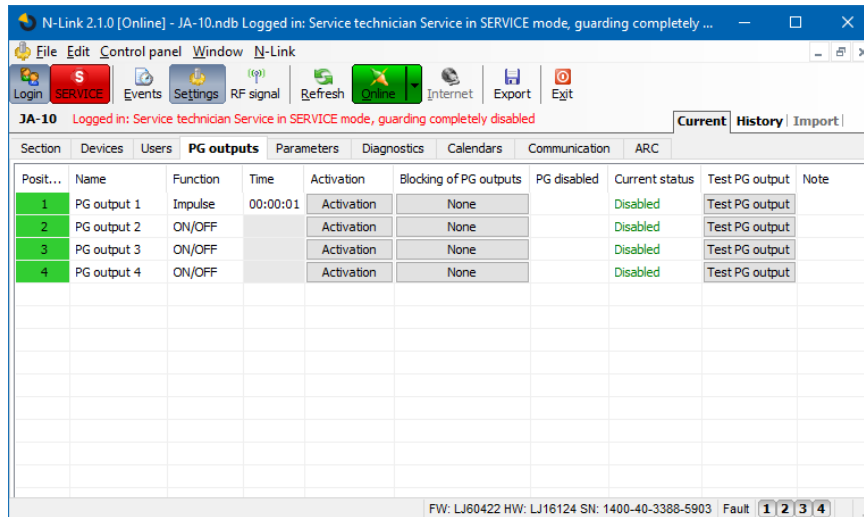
N-Link 2.1.0 [Online] - JA-10.ndb Logged in: Service technician Service in SERVICE mode, guarding completely ...

File Edit Control panel Window N-Link

Login SERVICE Events Settings RF signal Refresh Online Internet Export Exit

JA-10 Logged in: Service technician Service in SERVICE mode, guarding completely disabled

Current History Import

Section Devices Users PG outputs Parameters Diagnostics Calendars Communication ARC

| Posit... | Name | Function | Time | Activation | Blocking of PG outputs | PG disabled | Current status | Test PG output | Note |
|---|---|---|---|---|---|---|---|---|---|
| 1 | PG output 1 | Impulse | 00:00:01 | Activation | None | | Disabled | Test PG output | |
| 2 | PG output 2 | ON/OFF | | Activation | None | | Disabled | Test PG output | |
| 3 | PG output 3 | ON/OFF | | Activation | None | | Disabled | Test PG output | |
| 4 | PG output 4 | ON/OFF | | Activation | None | | Disabled | Test PG output | |

FW: LJ60422 HW: LJ16124 SN: 1400-40-3388-5903 Fault 1 2 3 4